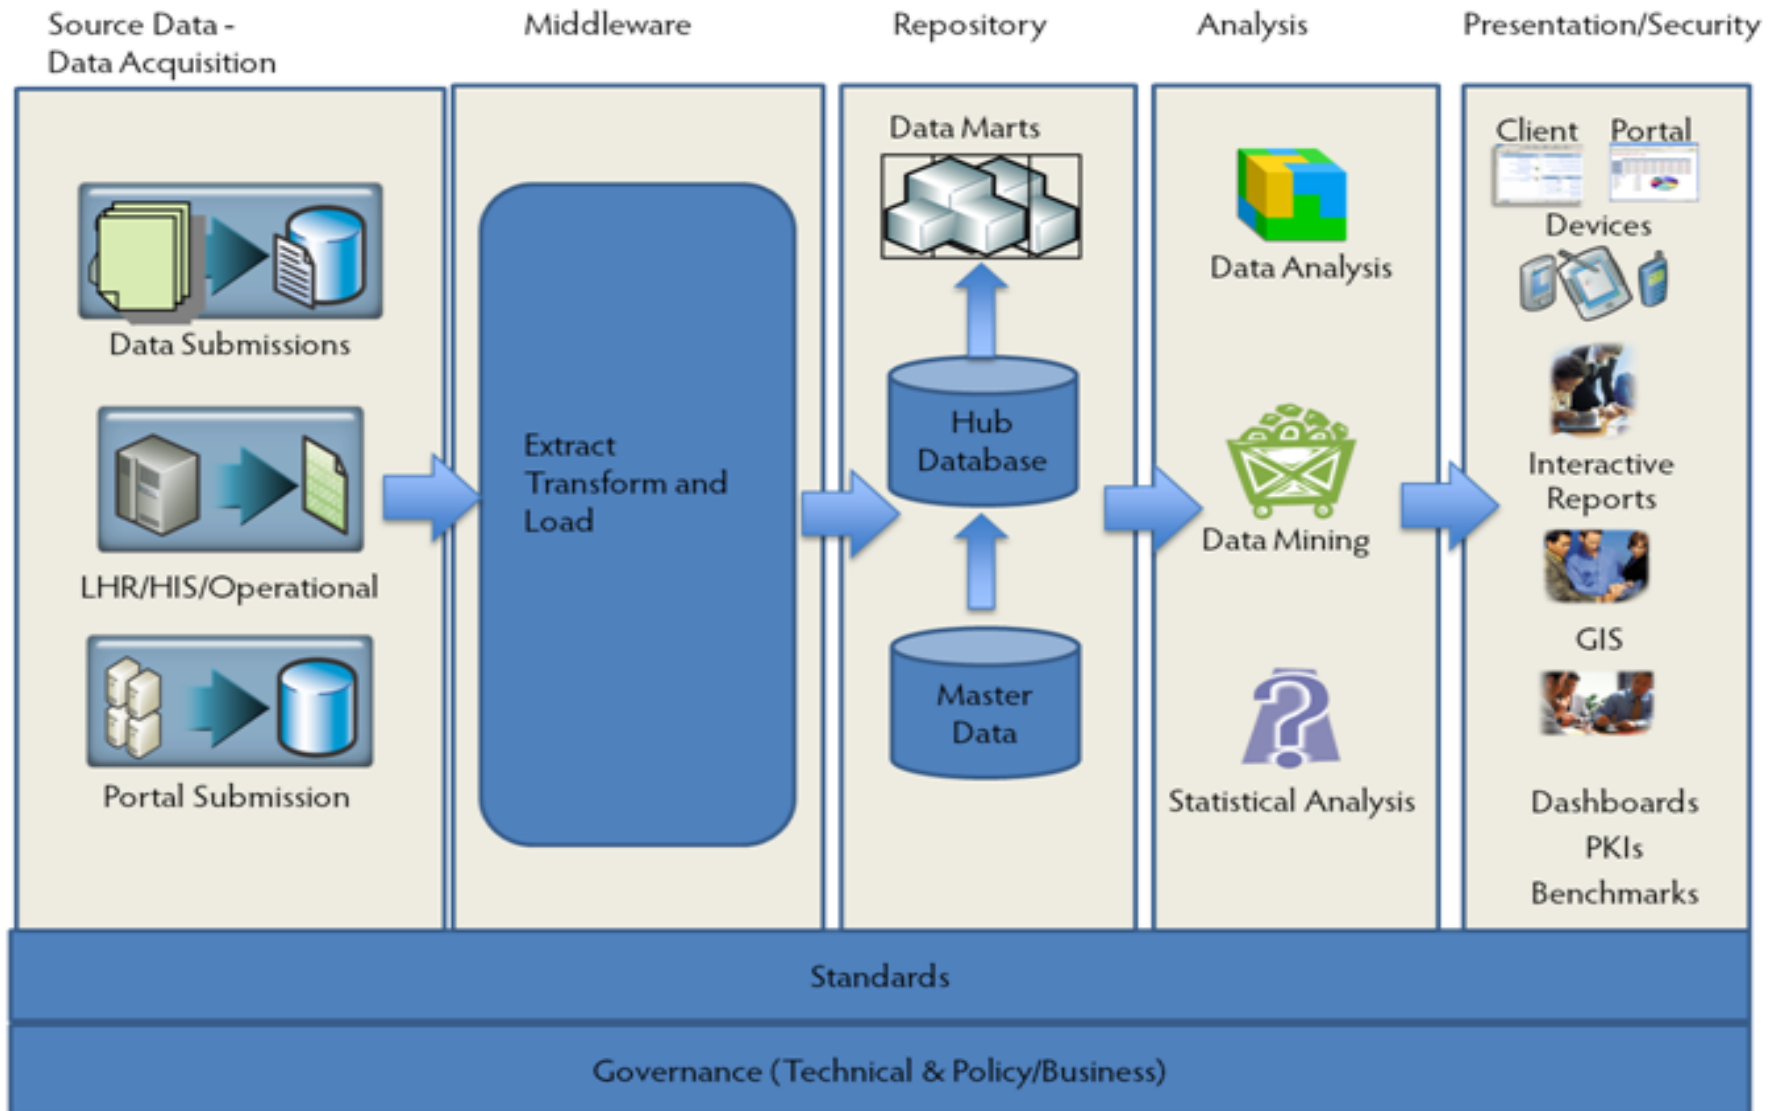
Source Data - Data Acquisition

Data Submissions

LHR/HIS/Operational

Portal Submission

Middleware

Extract Transform and Load

Repository

Data Marts

Hub Database

Master Data

Analysis

Data Analysis

Data Mining

Statistical Analysis

Presentation/Security

Client

Portal

Devices

Interactive Reports

GIS

Dashboards

PKIs

Benchmarks

Standards

Governance (Technical & Policy/Business)